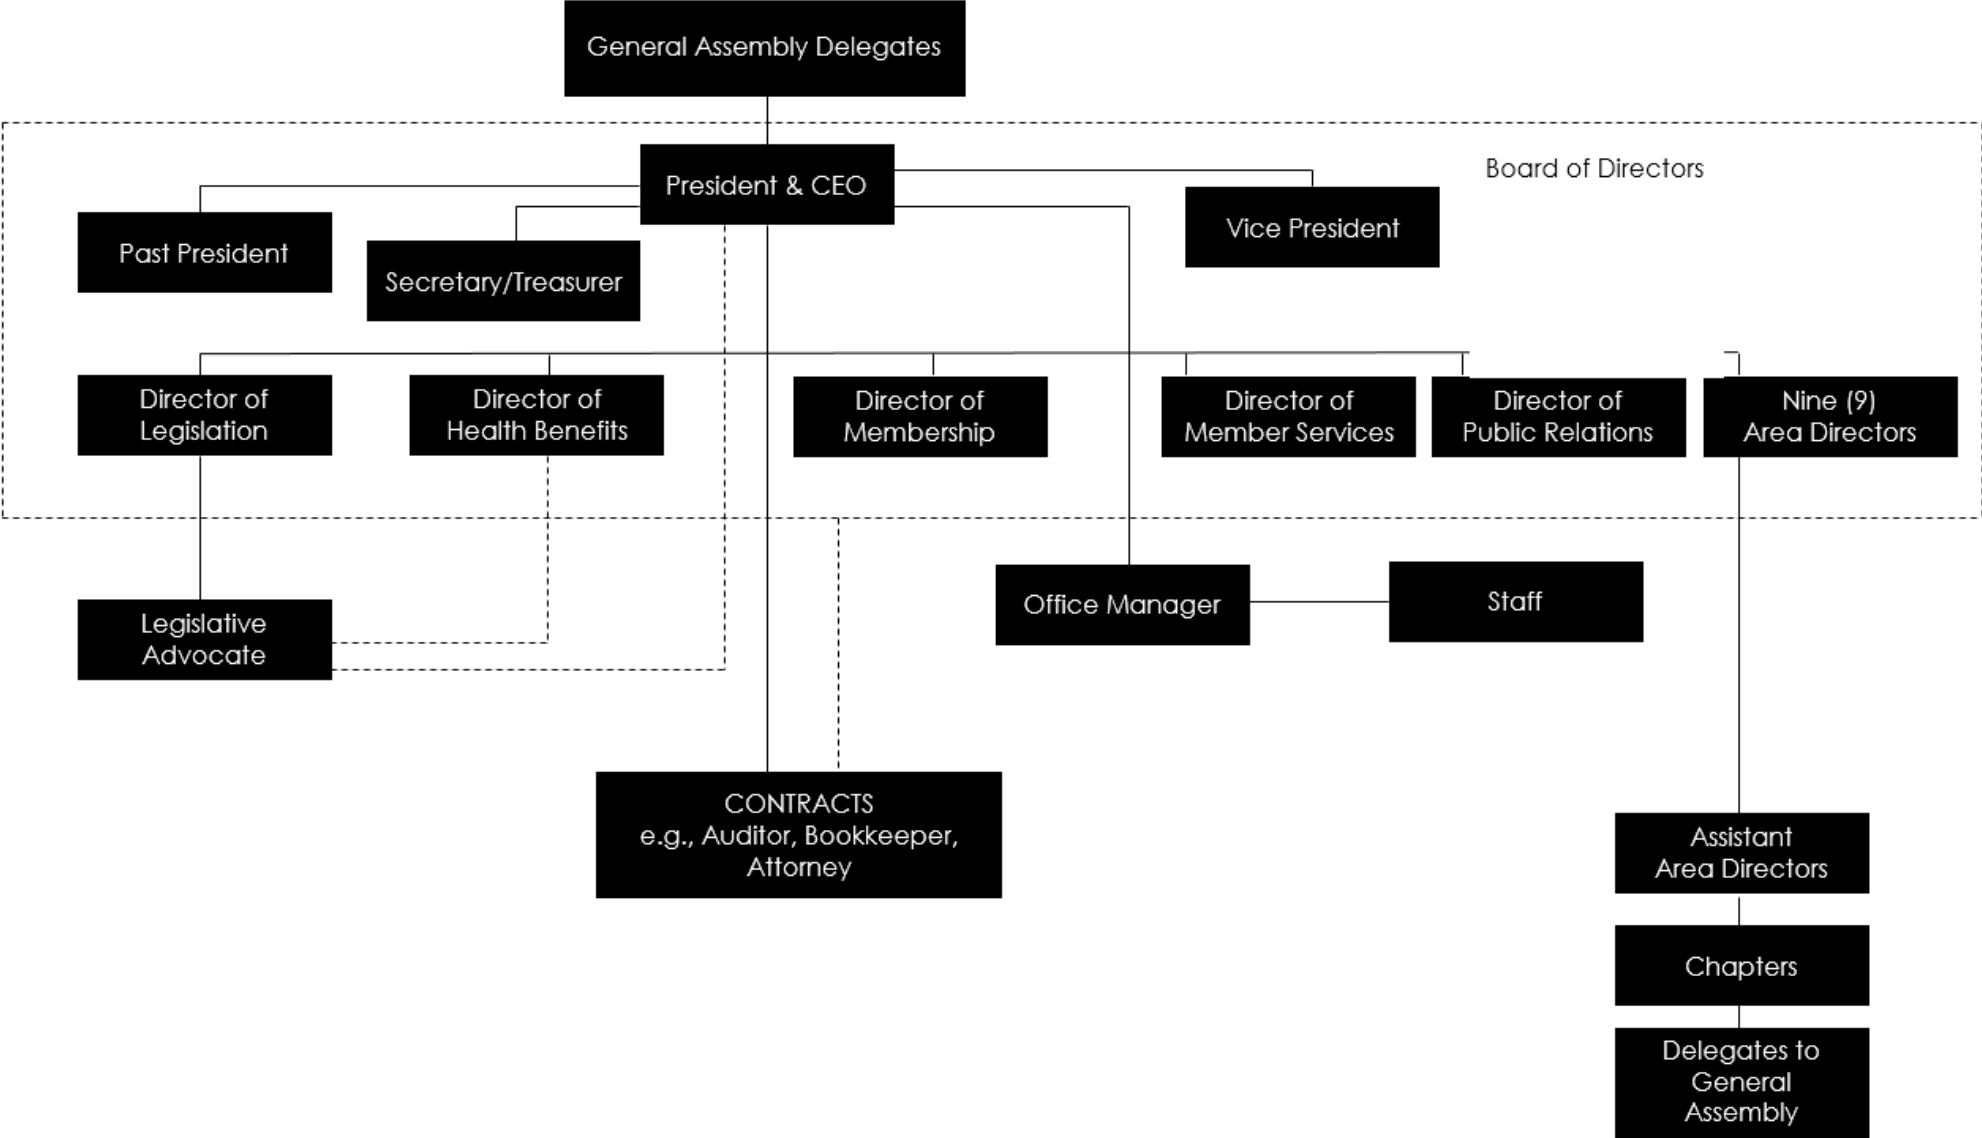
General Assembly Delegates

Board of Directors

President & CEO

Past President

Secretary/Treasurer

Vice President

Director of Legislation

Director of Health Benefits

Director of Membership

Director of Member Services

Director of Public Relations

Nine (9) Area Directors

Legislative Advocate

Office Manager

Staff

CONTRACTS
e.g., Auditor, Bookkeeper, Attorney

Assistant Area Directors

Chapters

Delegates to General Assembly